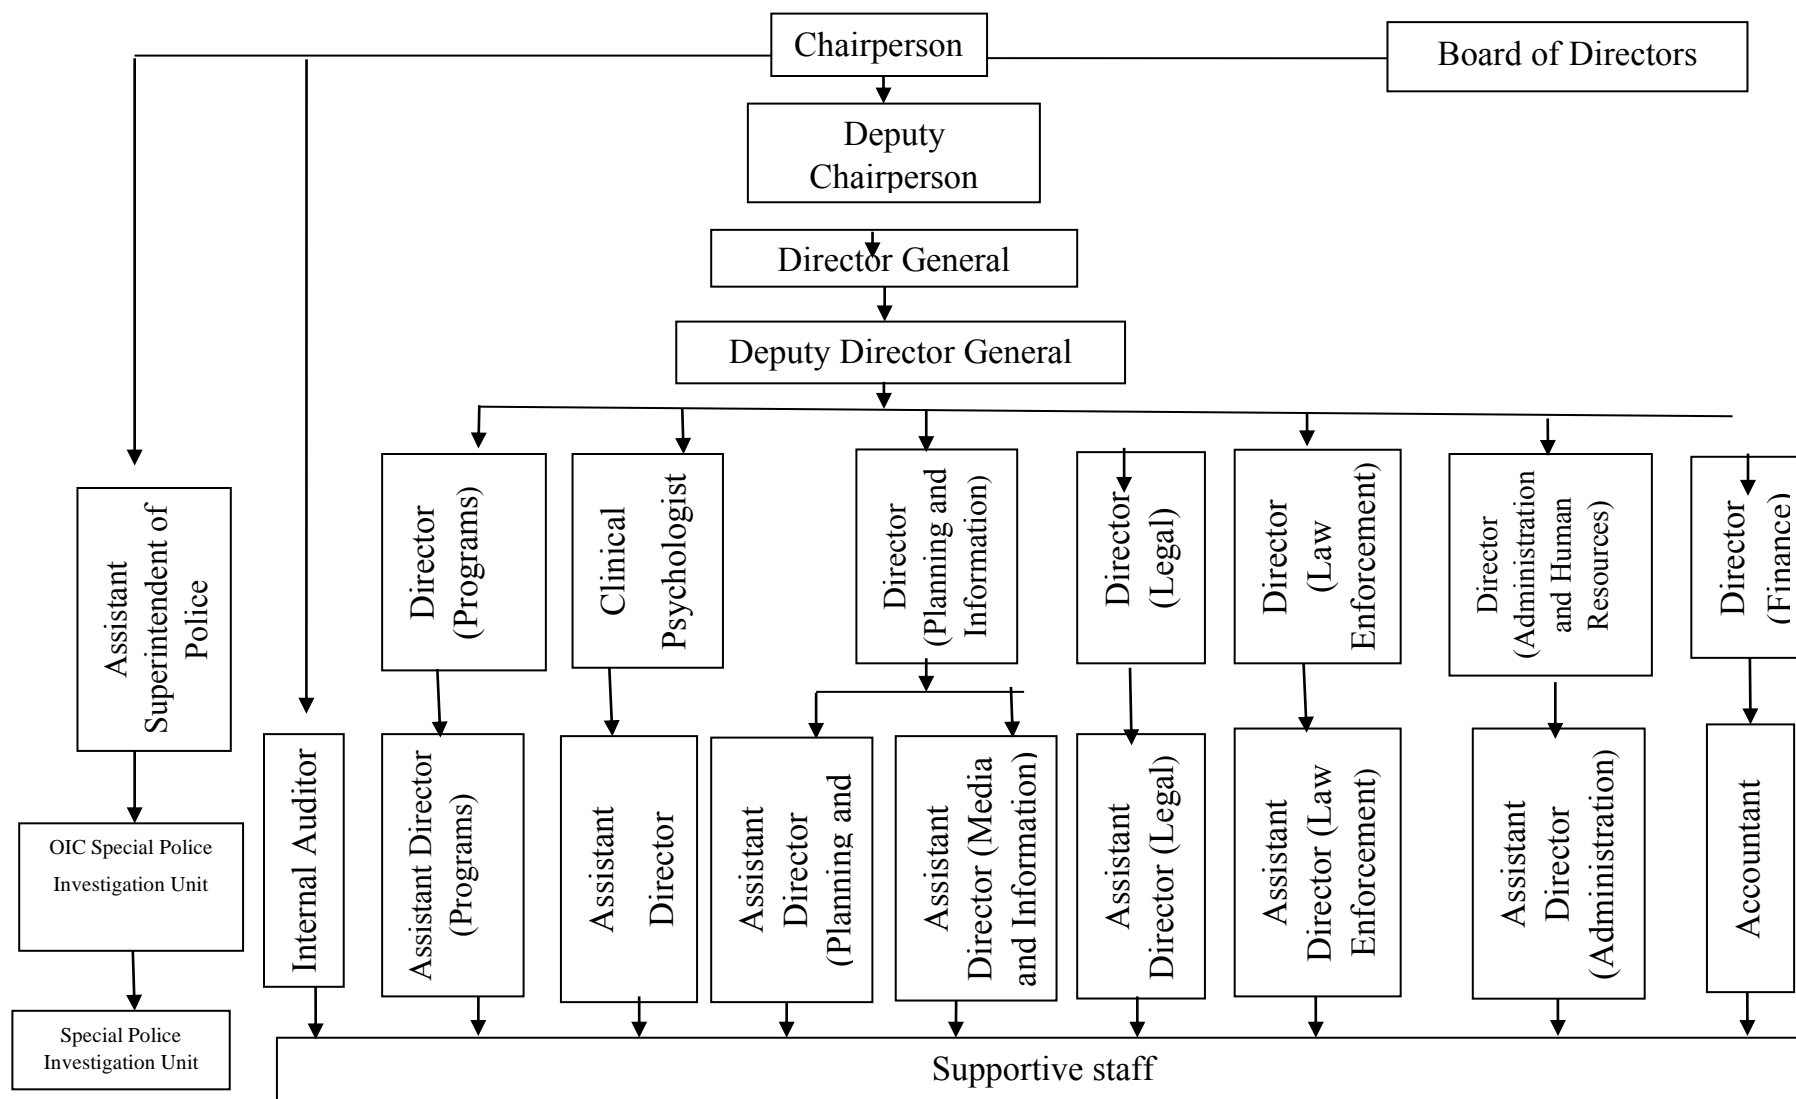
Chairperson

Board of Directors

Deputy Chairperson

Director General

Deputy Director General

Assistant Superintendent of Police

OIC Special Police Investigation Unit

Special Police Investigation Unit

Internal Auditor

Director (Programs)

Assistant Director (Programs)

Clinical Psychologist

Assistant Director

Director (Planning and Information)

Assistant Director (Planning and

Assistant Director (Media and Information)

Director (Legal)

Assistant Director (Legal)

Director (Law Enforcement)

Assistant Director (Law Enforcement)

Director (Administration and Human Resources)

Assistant Director (Administration)

Director (Finance)

Accountant

Supportive staff